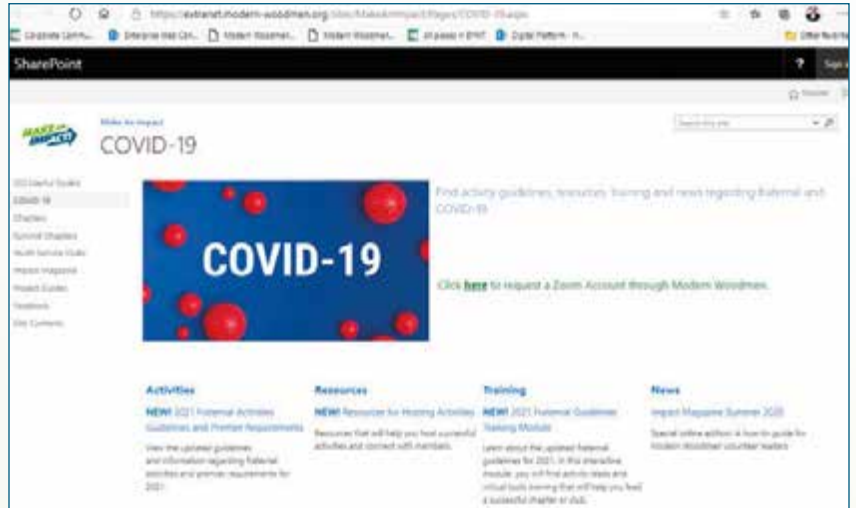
https://extranet.modern-woodmen.org/sites/MakeAnImpact/Pages/COVID-19.aspx

Corporate Comm... Enterprise Web Con... Modern Woodmen... Modern Woodmen... All passes + EPMT Digital Platform - ... Other favorites

SharePoint

Make An Impact

COVID-19

Search this site

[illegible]
COVID-19
Chapters
Summit Chapters
Youth Service Clubs
Impact Magazine
Project Guides
Feedback
Site Contents

COVID-19

Find activity guidelines, resources, training and news regarding fraternal and COVID-19

Click here to request a Zoom Account through Modern Woodmen.

Activities

NEW! 2021 Fraternal Activities Guidelines and Premier Requirements

View the updated guidelines and information regarding fraternal activities and premier requirements for 2021.

Resources

NEW! Resources for Hosting Activities

Resources that will help you host successful activities and connect with members.

Training

NEW! 2021 Fraternal Guidelines Training Module

Learn about the updated fraternal guidelines for 2021. In this interactive module, you will find activity ideas and virtual tools training that will help you lead a successful chapter or club.

News

Impact Magazine Summer 2020

Special online edition: A how-to guide for Modern Woodmen volunteer leaders